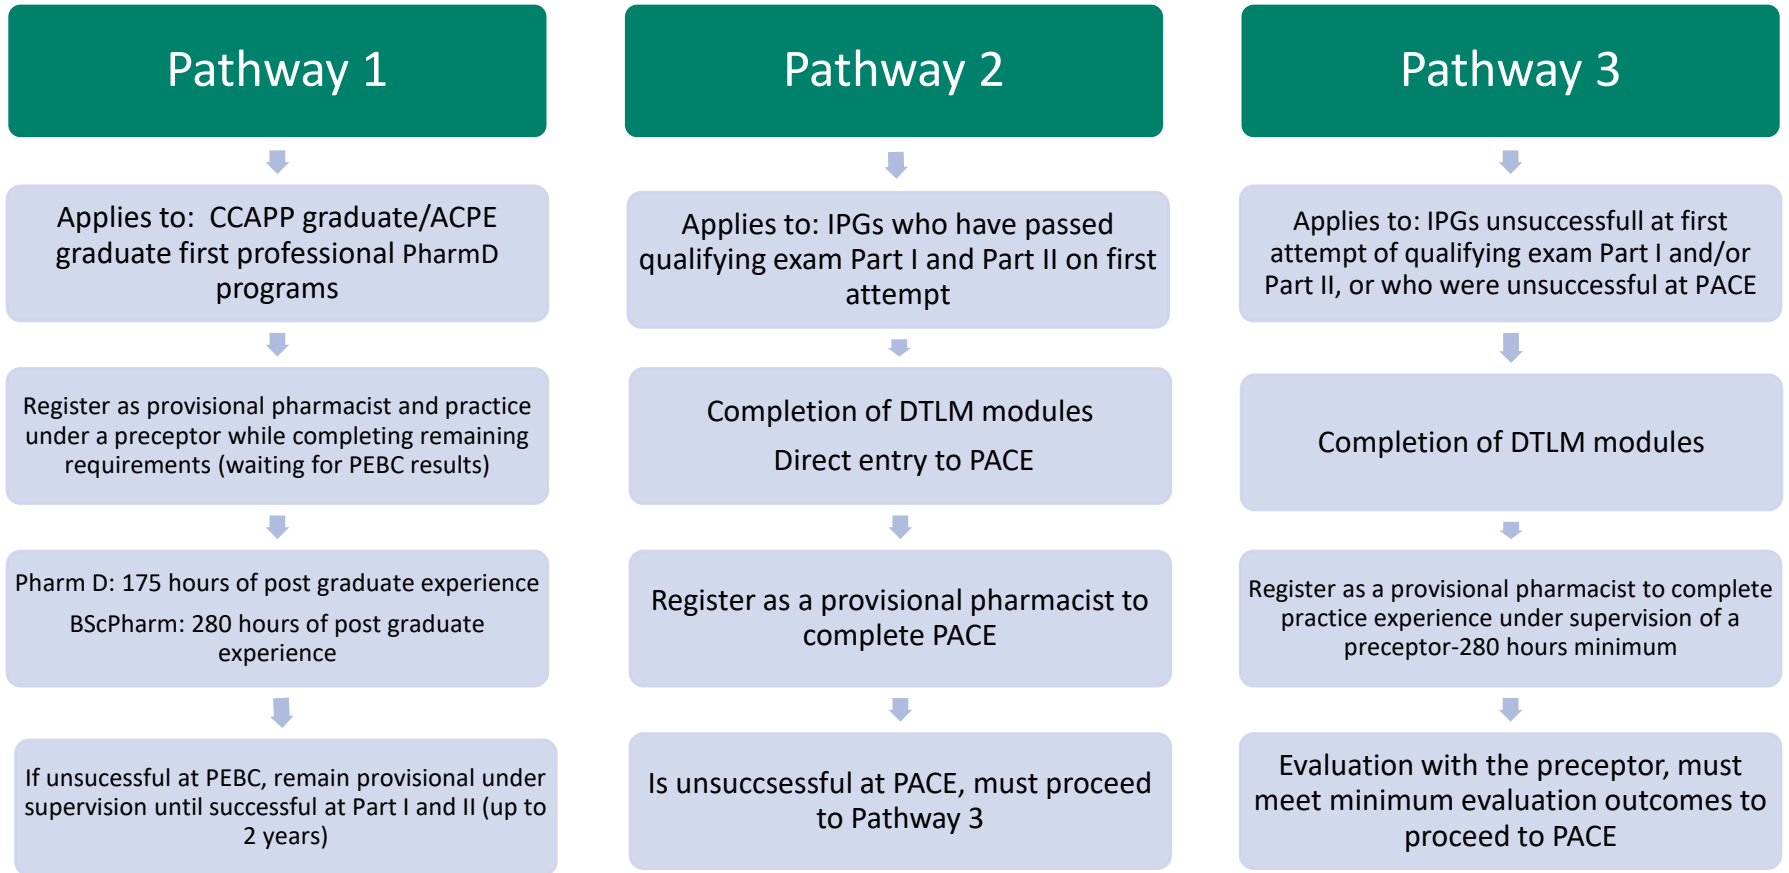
Pathway 1

Applies to: CCAPP graduate/ACPE graduate first professional PharmD programs

Register as provisional pharmacist and practice under a preceptor while completing remaining requirements (waiting for PEBC results)

Pharm D: 175 hours of post graduate experience

BScPharm: 280 hours of post graduate experience

If unsucessful at PEBC, remain provisional under supervision until successful at Part I and II (up to 2 years)

Pathway 2

Applies to: IPGs who have passed qualifying exam Part I and Part II on first attempt

Completion of DTLM modules

Direct entry to PACE

Register as a provisional pharmacist to complete PACE

Is unsuccsessful at PACE, must proceed to Pathway 3

Pathway 3

Applies to: IPGs unsuccessfull at first attempt of qualifying exam Part I and/or Part II, or who were unsuccessful at PACE

Completion of DTLM modules

Register as a provisional pharmacist to complete practice experience under supervision of a preceptor-280 hours minimum

Evaluation with the preceptor, must meet minimum evaluation outcomes to proceed to PACE